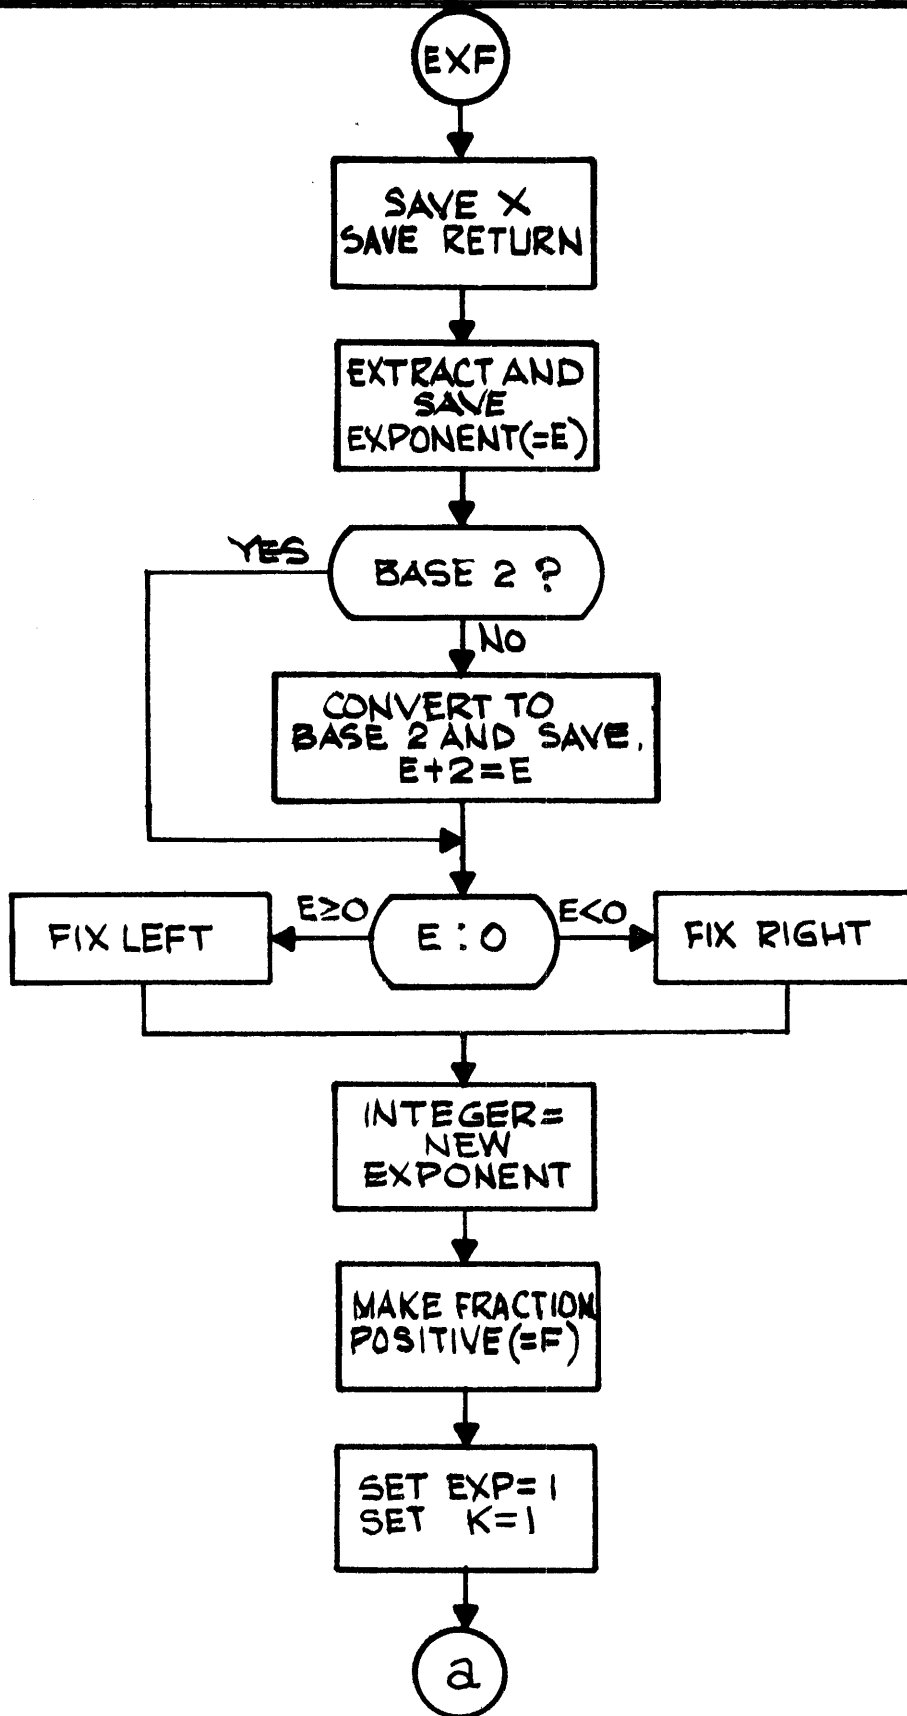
EXF

SAVE X
SAVE RETURN

EXTRACT AND SAVE EXPONENT(=E)

YES

BASE 2 ?

NO

CONVERT TO BASE 2 AND SAVE. E+2=E

E≥0

E : 0

E<0

FIX LEFT

FIX RIGHT

INTEGER= NEW EXPONENT

MAKE FRACTION POSITIVE(=F)

SET EXP=1
SET K=1

a